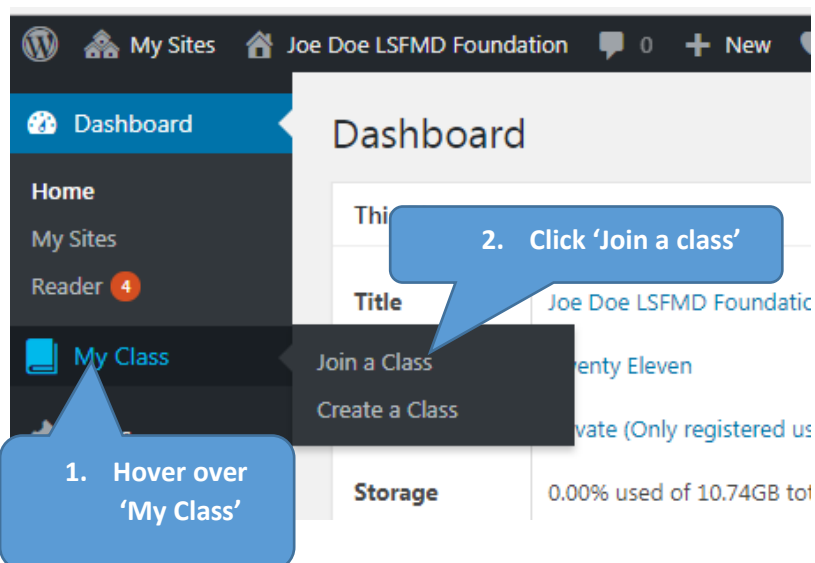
My Sites Joe Doe LSFMD Foundation 0 New

Dashboard

Home

My Sites

Reader 4

My Class

Dashboard

Thi

2. Click 'Join a class'

Title

Joe Doe LSFMD Foundatio

Join a Class

venty Eleven

Create a Class

vate (Only registered us

1. Hover over 'My Class'

Storage

0.00% used of 10.74GB to